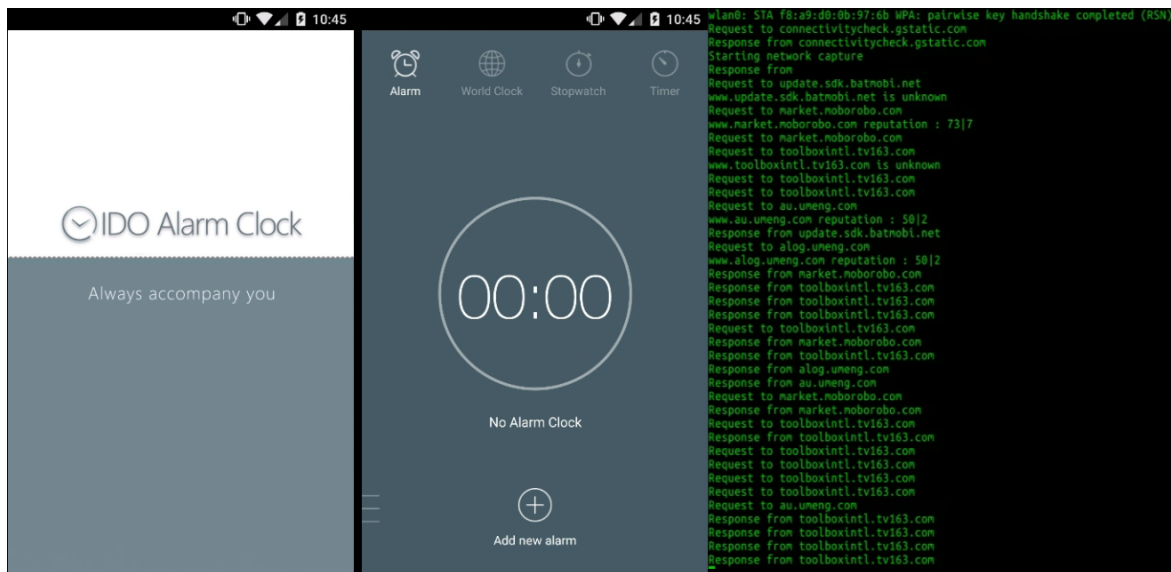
10:45

IDO Alarm Clock

Always accompany you

10:45

Alarm World Clock Stopwatch Timer

00:00

No Alarm Clock

Add new alarm

wlan0: STA f8:a9:d0:0b:97:6b WPA: pairwise key handshake completed (RSN)
Request to connectivitycheck.gstatic.com
Response from connectivitycheck.gstatic.com
Starting network capture
Response from
Request to update.sdk.batmobi.net
www.update.sdk.batmobi.net is unknown
Request to market.moborobo.com
www.market.moborobo.com reputation : 73|7
Request to market.moborobo.com
Request to toolboxintl.tv163.com
www.toolboxintl.tv163.com is unknown
Request to toolboxintl.tv163.com
Request to toolboxintl.tv163.com
Request to au.umeng.com
www.au.umeng.com reputation : 50|2
Response from update.sdk.batmobi.net
Request to alog.umeng.com
www.alog.umeng.com reputation : 50|2
Response from market.moborobo.com
Response from toolboxintl.tv163.com
Response from toolboxintl.tv163.com
Response from toolboxintl.tv163.com
Request to toolboxintl.tv163.com
Response from market.moborobo.com
Response from toolboxintl.tv163.com
Response from alog.umeng.com
Response from au.umeng.com
Request to market.moborobo.com
Response from market.moborobo.com
Request to toolboxintl.tv163.com
Response from toolboxintl.tv163.com
Request to toolboxintl.tv163.com
Request to toolboxintl.tv163.com
Request to toolboxintl.tv163.com
Request to toolboxintl.tv163.com
Request to au.umeng.com
Response from toolboxintl.tv163.com
Response from toolboxintl.tv163.com
Response from toolboxintl.tv163.com
Response from toolboxintl.tv163.com